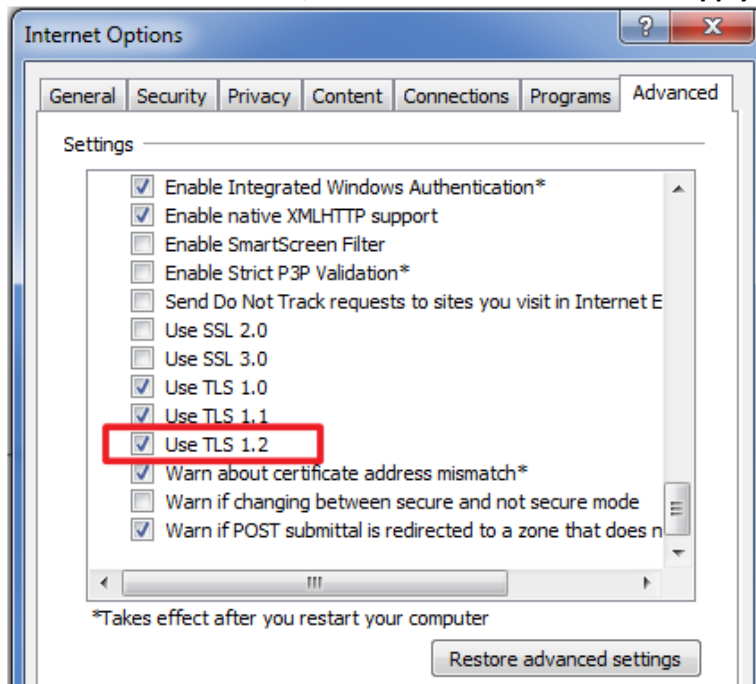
Internet Options

?

X

General | Security | Privacy | Content | Connections | Programs | Advanced

Settings

Enable Integrated Windows Authentication*
Enable native XMLHTTP support
Enable SmartScreen Filter
Enable Strict P3P Validation*
Send Do Not Track requests to sites you visit in Internet E
Use SSL 2.0
Use SSL 3.0
Use TLS 1.0
Use TLS 1.1
Use TLS 1.2
Warn about certificate address mismatch*
Warn if changing between secure and not secure mode
Warn if POST submittal is redirected to a zone that does n

*Takes effect after you restart your computer

Restore advanced settings